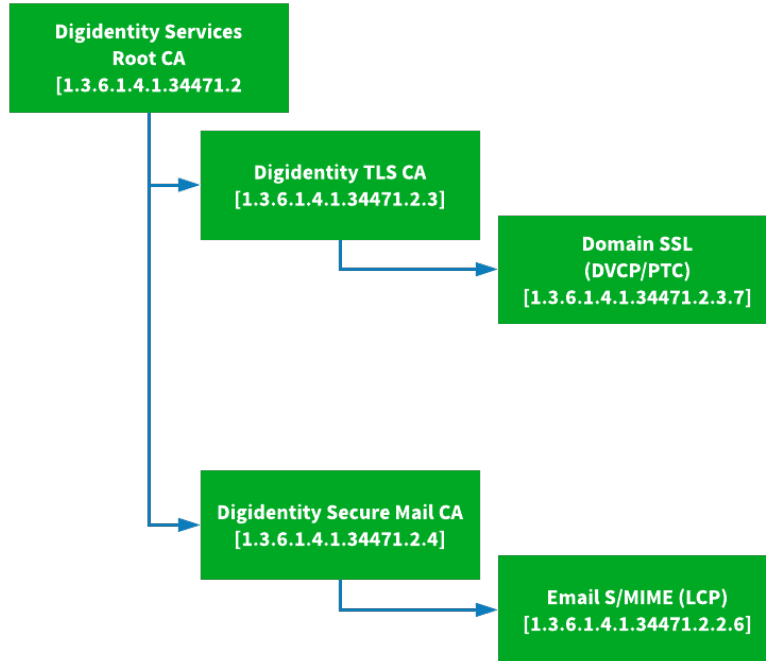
Digidentity Services Root CA
[1.3.6.1.4.1.34471.2

Digidentity TLS CA
[1.3.6.1.4.1.34471.2.3]

Domain SSL
(DVCP/PTC)
[1.3.6.1.4.1.34471.2.3.7]

Digidentity Secure Mail CA
[1.3.6.1.4.1.34471.2.4]

Email S/MIME (LCP)
[1.3.6.1.4.1.34471.2.2.6]